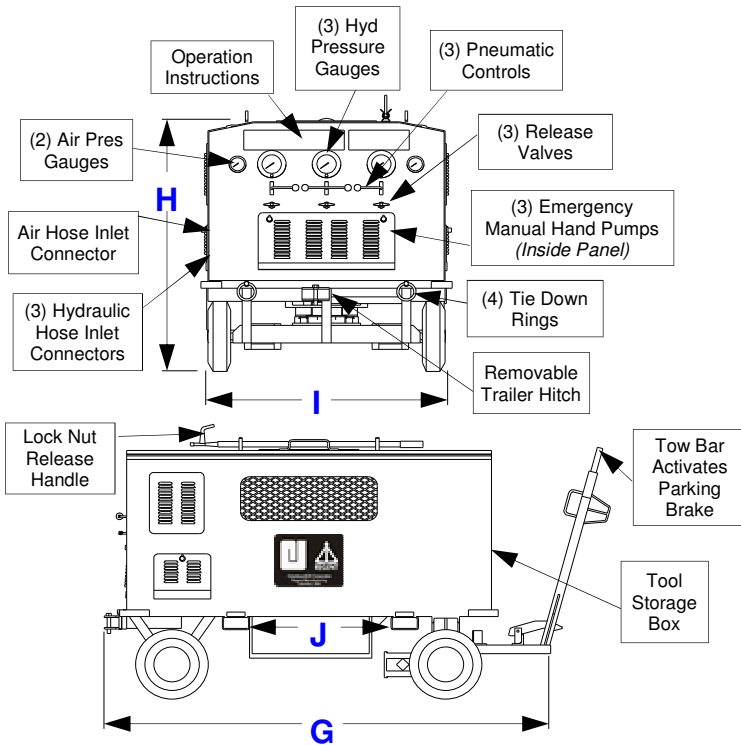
Operation Instructions

(3) Hyd Pressure Gauges

(3) Pneumatic Controls

(2) Air Pres Gauges

(3) Release Valves

H

Air Hose Inlet Connector

(3) Emergency Manual Hand Pumps *(Inside Panel)*

(3) Hydraulic Hose Inlet Connectors

(4) Tie Down Rings

Removable Trailer Hitch

I

Lock Nut Release Handle

Tow Bar Activates Parking Brake

Tool Storage Box

J

G